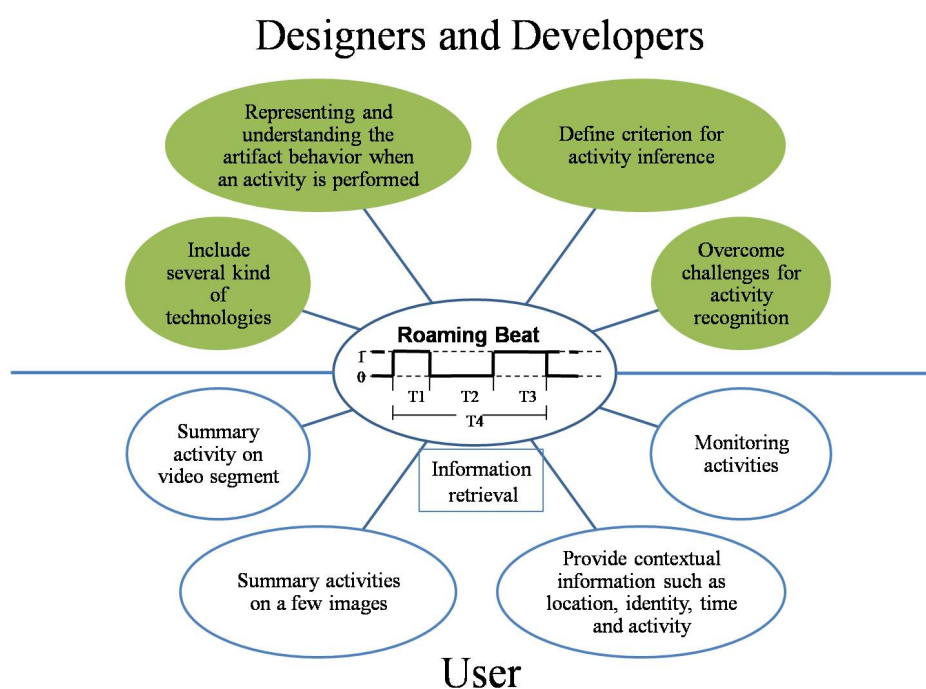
Designers and Developers

Representing and understanding the artifact behavior when an activity is performed

Define criterion for activity inference

Include several kind of technologies

Overcome challenges for activity recognition

Roaming Beat

1

0

T1

T2

T3

T4

Summary activity on video segment

Information retrieval

Monitoring activities

Summary activities on a few images

Provide contextual information such as location, identity, time and activity

User